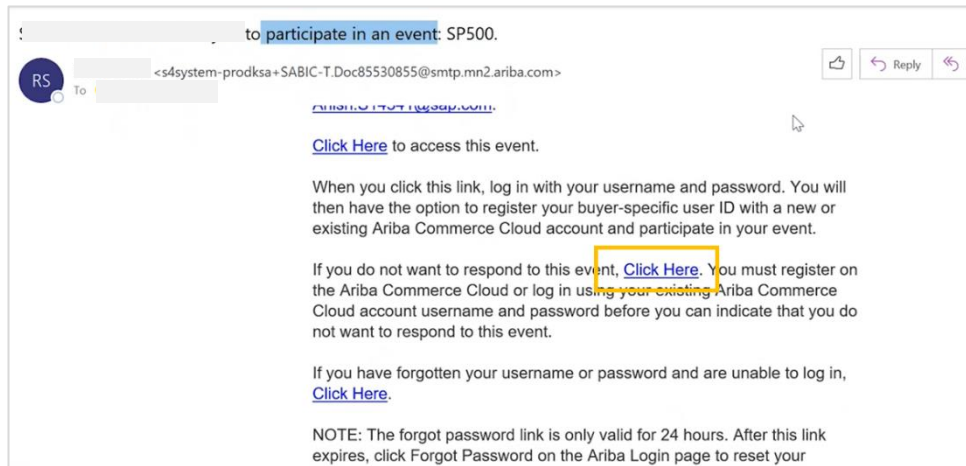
S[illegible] to participate in an event: SP500.

RS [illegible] <s4system-prodksa+SABIC-T.Doc85530855@smtp.mn2.ariba.com>
To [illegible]

Reply

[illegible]@sap.com.

Click Here to access this event.

When you click this link, log in with your username and password. You will then have the option to register your buyer-specific user ID with a new or existing Ariba Commerce Cloud account and participate in your event.

If you do not want to respond to this event, Click Here. You must register on the Ariba Commerce Cloud or log in using your existing Ariba Commerce Cloud account username and password before you can indicate that you do not want to respond to this event.

If you have forgotten your username or password and are unable to log in, Click Here.

NOTE: The forgot password link is only valid for 24 hours. After this link expires, click Forgot Password on the Ariba Login page to reset your